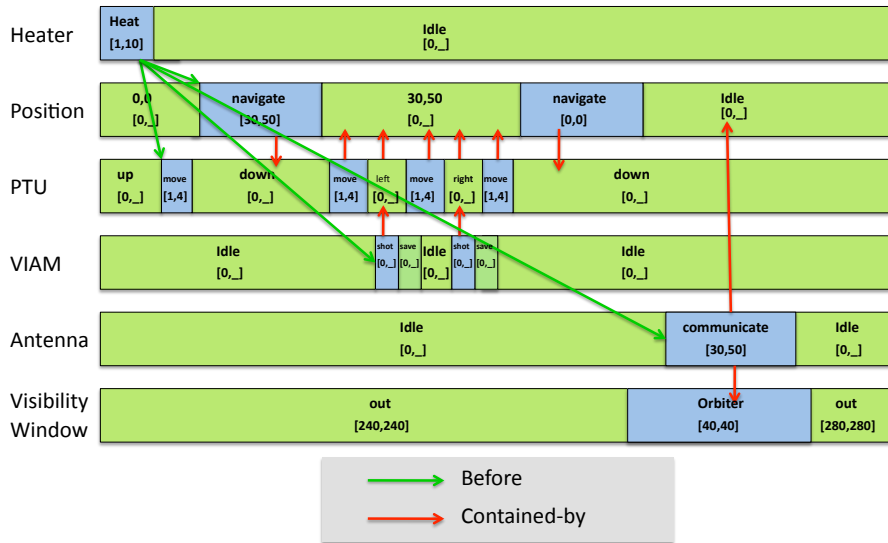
Heater
Heat [1,10]
Idle [0,_]

Position
0,0 [0,_]
navigate [30,50]
30,50 [0,_]
navigate [0,0]
Idle [0,_]

PTU
up [0,_]
move [1,4]
down [0,_]
move [1,4]
left [0,_]
move [1,4]
right [0,_]
move [1,4]
down [0,_]

VIAM
Idle [0,_]
shot [0,_]
save [0,_]
Idle [0,_]
shot [0,_]
save [0,_]
Idle [0,_]

Antenna
Idle [0,_]
communicate [30,50]
Idle [0,_]

Visibility Window
out [240,240]
Orbiter [40,40]
out [280,280]

Before
Contained-by